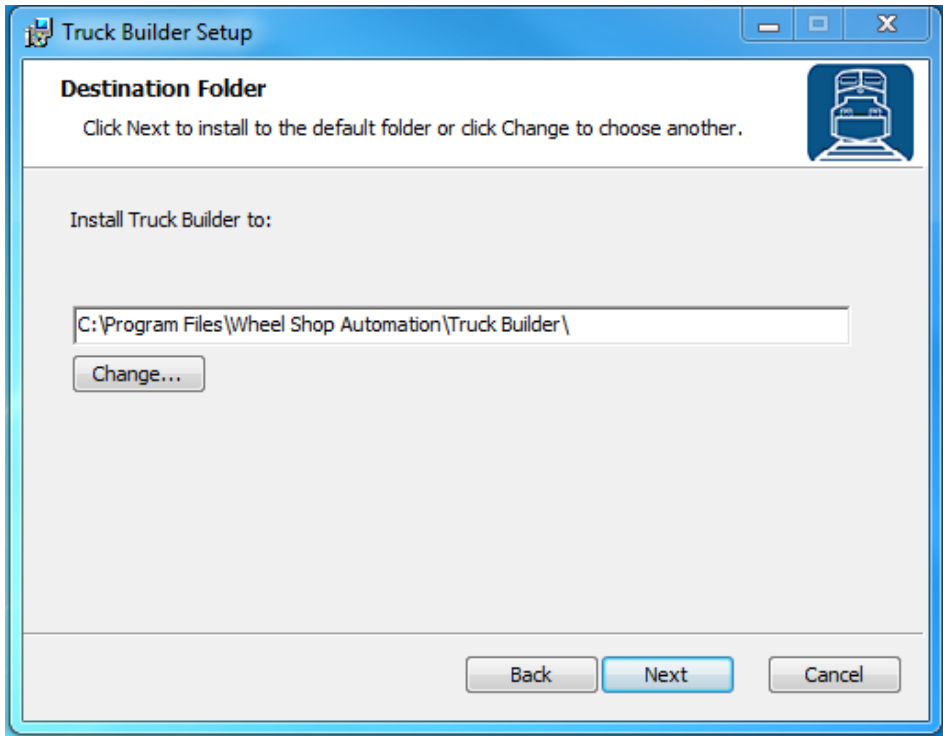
Truck Builder Setup

Destination Folder

Click Next to install to the default folder or click Change to choose another.

Install Truck Builder to:

C:\Program Files\Wheel Shop Automation\Truck Builder\

Change...

Back

Next

Cancel